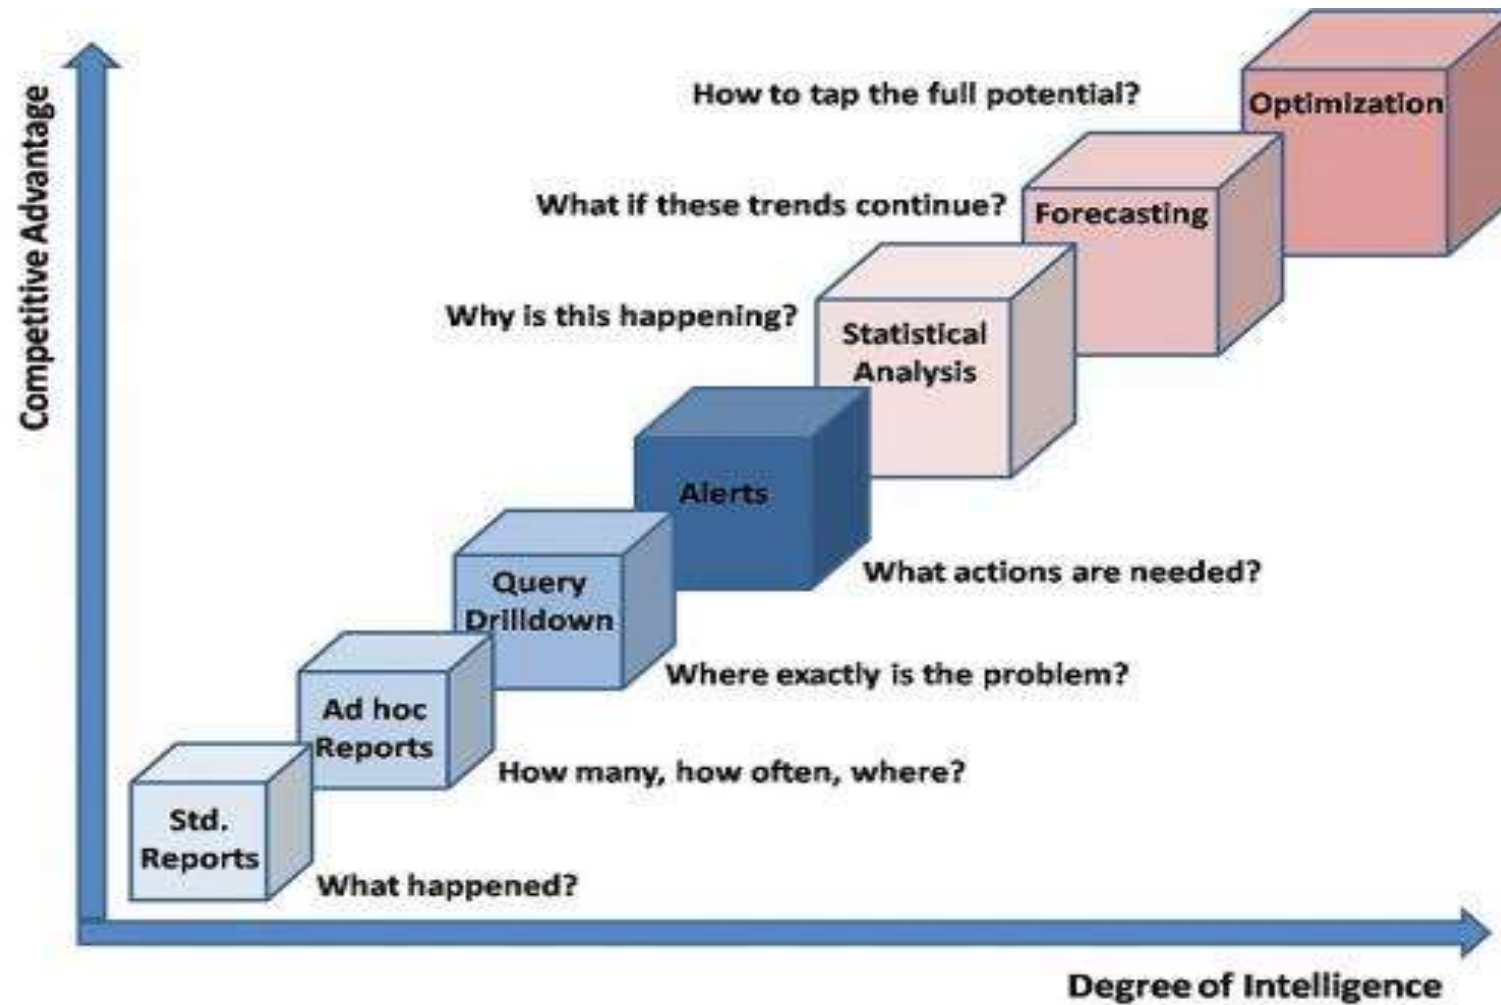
Competitive Advantage

How to tap the full potential?

Optimization

What if these trends continue?

Forecasting

Why is this happening?

Statistical Analysis

Alerts

What actions are needed?

Query Drilldown

Where exactly is the problem?

Ad hoc Reports

How many, how often, where?

Std. Reports

What happened?

Degree of Intelligence